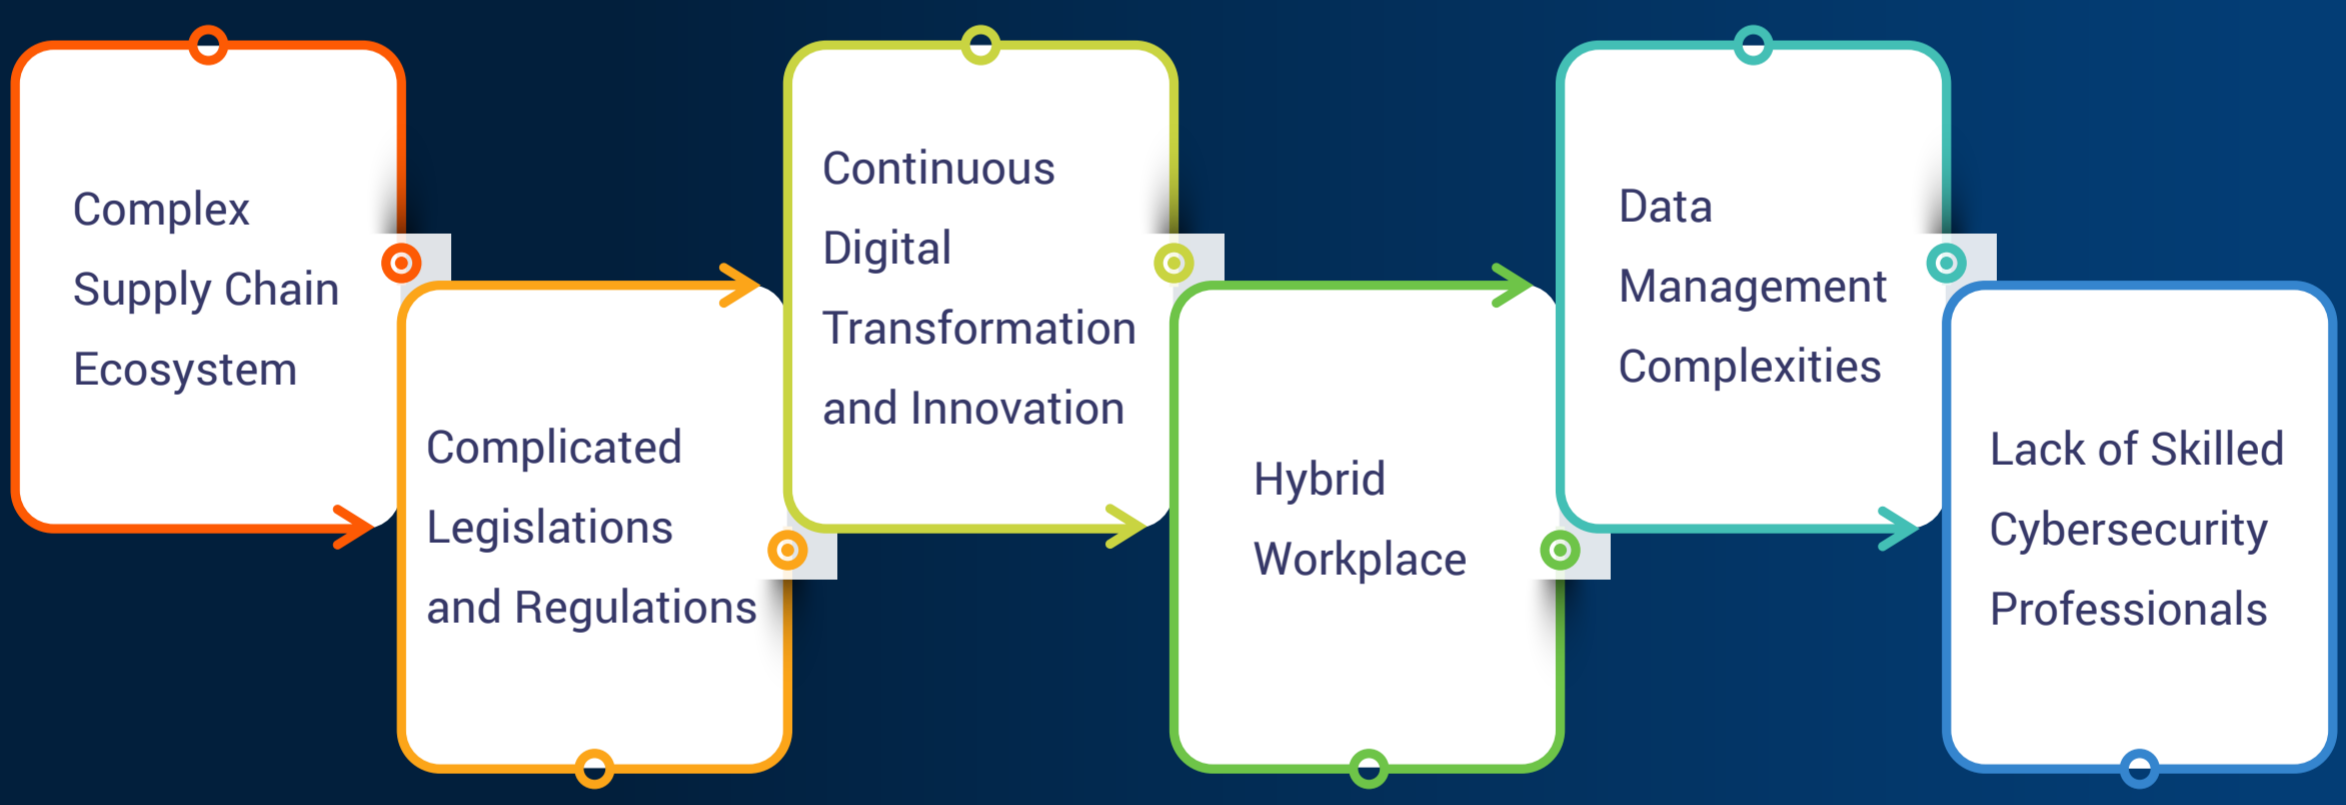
Complex Supply Chain Ecosystem

Complicated Legislations and Regulations

Continuous Digital Transformation and Innovation

Hybrid Workplace

Data Management Complexities

Lack of Skilled Cybersecurity Professionals